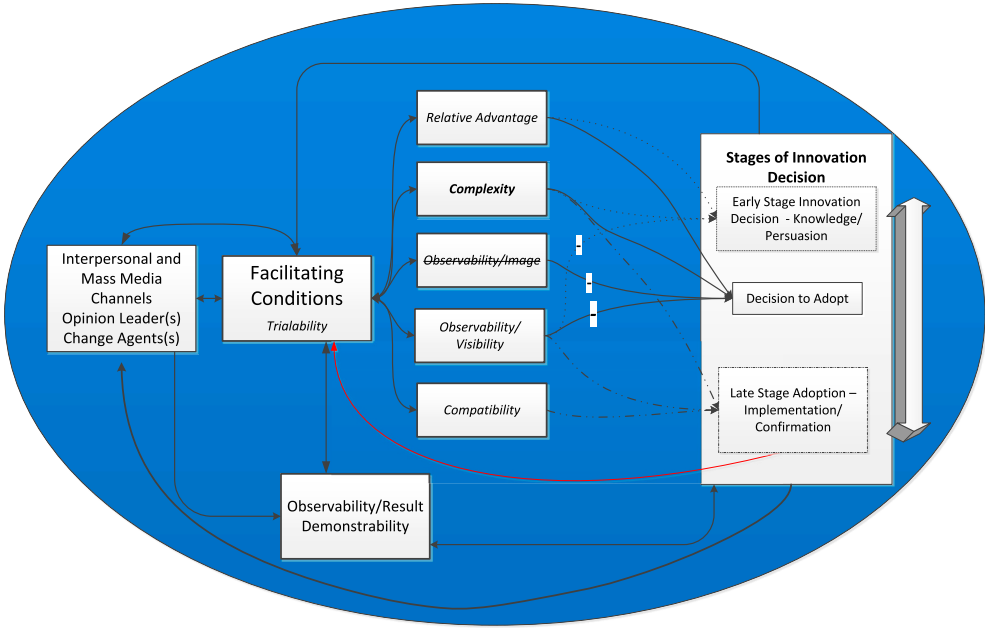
Interpersonal and Mass Media Channels Opinion Leader(s) Change Agents(s)

Facilitating Conditions

Trialability

Relative Advantage

Complexity

Observability/Image

Observability/ Visibility

Compatibility

-

-

-

Stages of Innovation Decision

Early Stage Innovation Decision - Knowledge/ Persuasion

Decision to Adopt

Late Stage Adoption – Implementation/ Confirmation

Observability/Result Demonstrability